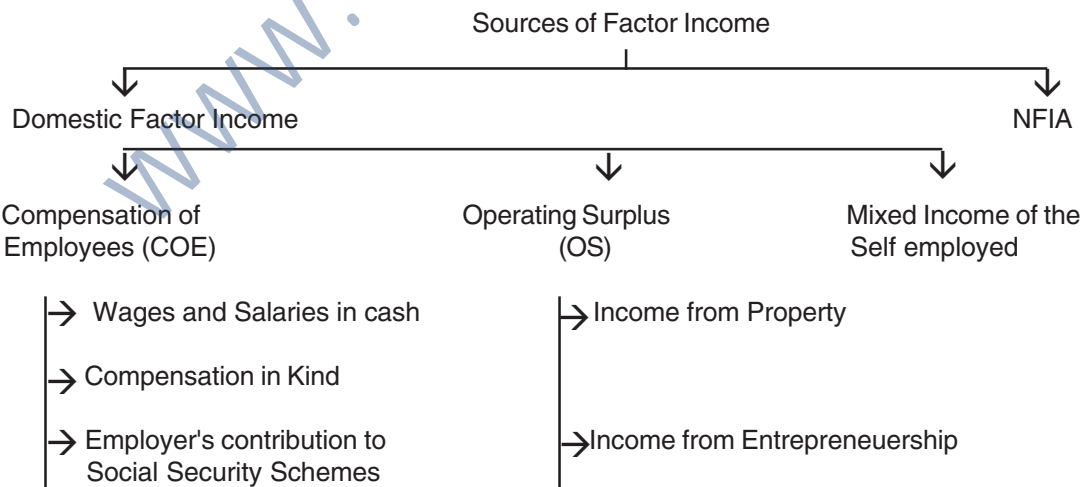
www.

Sources of Factor Income

Domestic Factor Income

NFIA

Compensation of Employees (COE)

Operating Surplus (OS)

Mixed Income of the Self employed

Wages and Salaries in cash

Compensation in Kind

Employer's contribution to Social Security Schemes

Income from Property

Income from Entrepreneuership